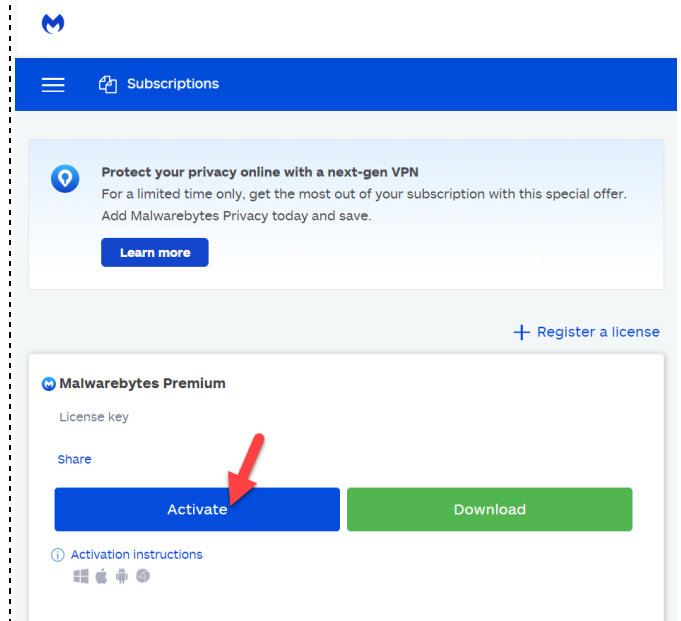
Subscriptions

Protect your privacy online with a next-gen VPN
For a limited time only, get the most out of your subscription with this special offer. Add Malwarebytes Privacy today and save.

Learn more

+ Register a license

Malwarebytes Premium

License key

Share

Activate

Download

Activation instructions